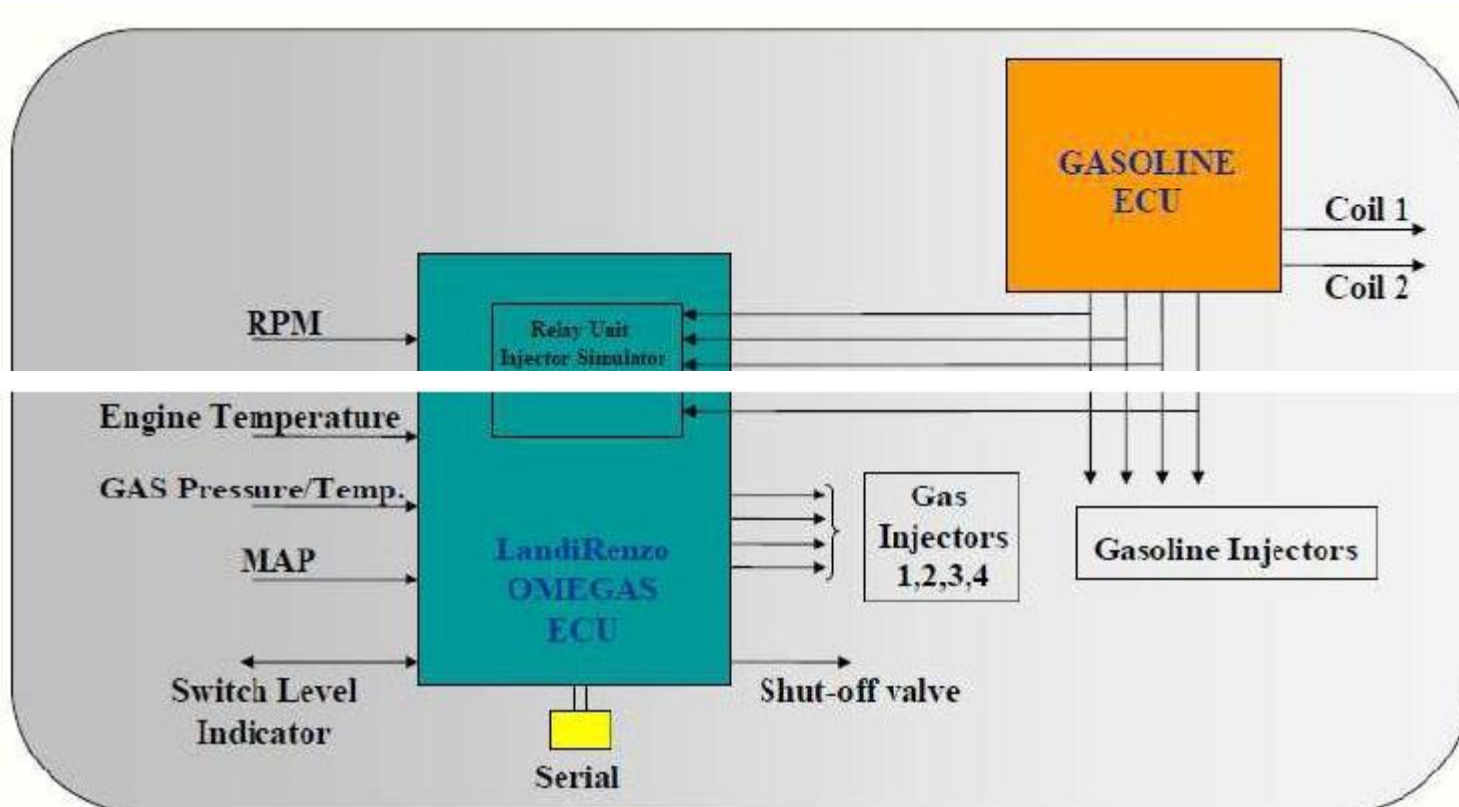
GASOLINE ECU

Coil 1

Coil 2

RPM

Relay Unit Injector Simulator

Engine Temperature

GAS Pressure/Temp.

MAP

LandiRenzo OMEGAS ECU

Gas Injectors 1,2,3,4

Gasoline Injectors

Switch Level Indicator

Shut-off valve

Serial